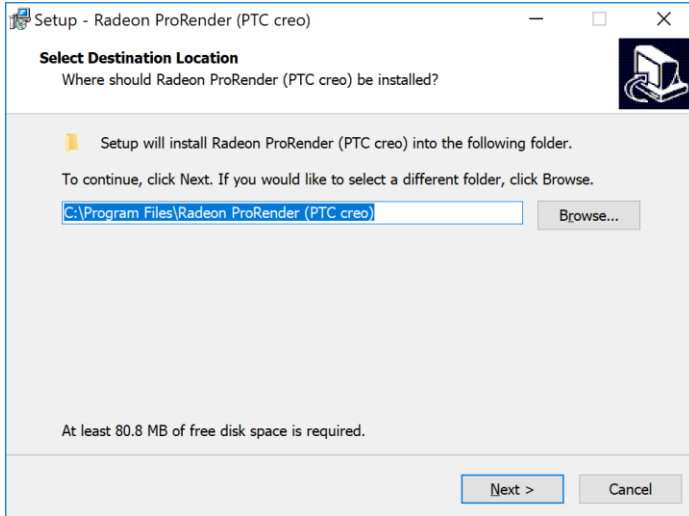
Setup - Radeon ProRender (PTC creo)

Select Destination Location
Where should Radeon ProRender (PTC creo) be installed?

Setup will install Radeon ProRender (PTC creo) into the following folder.

To continue, click Next. If you would like to select a different folder, click Browse.

C:\Program Files\Radeon ProRender (PTC creo)

Browse...

At least 80.8 MB of free disk space is required.

Next >

Cancel